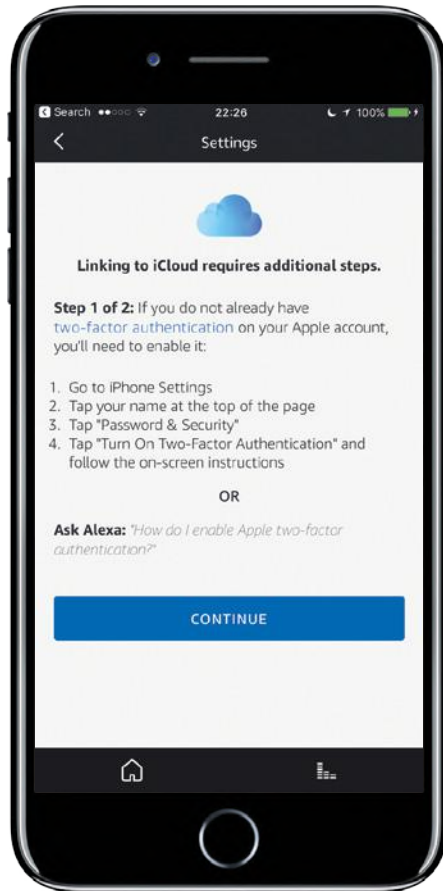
Search 22:26 100%

Settings

Linking to iCloud requires additional steps.

Step 1 of 2: If you do not already have two-factor authentication on your Apple account, you'll need to enable it:

1. Go to iPhone Settings
2. Tap your name at the top of the page
3. Tap "Password & Security"
4. Tap "Turn On Two-Factor Authentication" and follow the on-screen instructions

OR

Ask Alexa: "How do I enable Apple two-factor authentication?"

CONTINUE